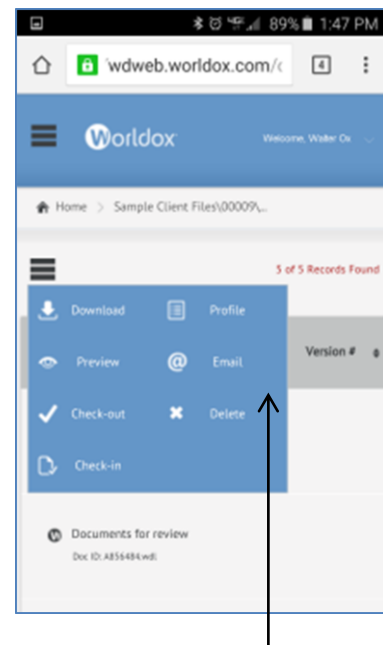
89% 1:47 PM

wdweb.worldox.com/

4

Worldox

Welcome, Walter Ox

Home > Sample Client Files\00009\...

5 of 5 Records Found

Download

Profile

Preview

Email

Check-out

Delete

Check-in

Version #

Documents for review

Doc ID: A856484.wdl